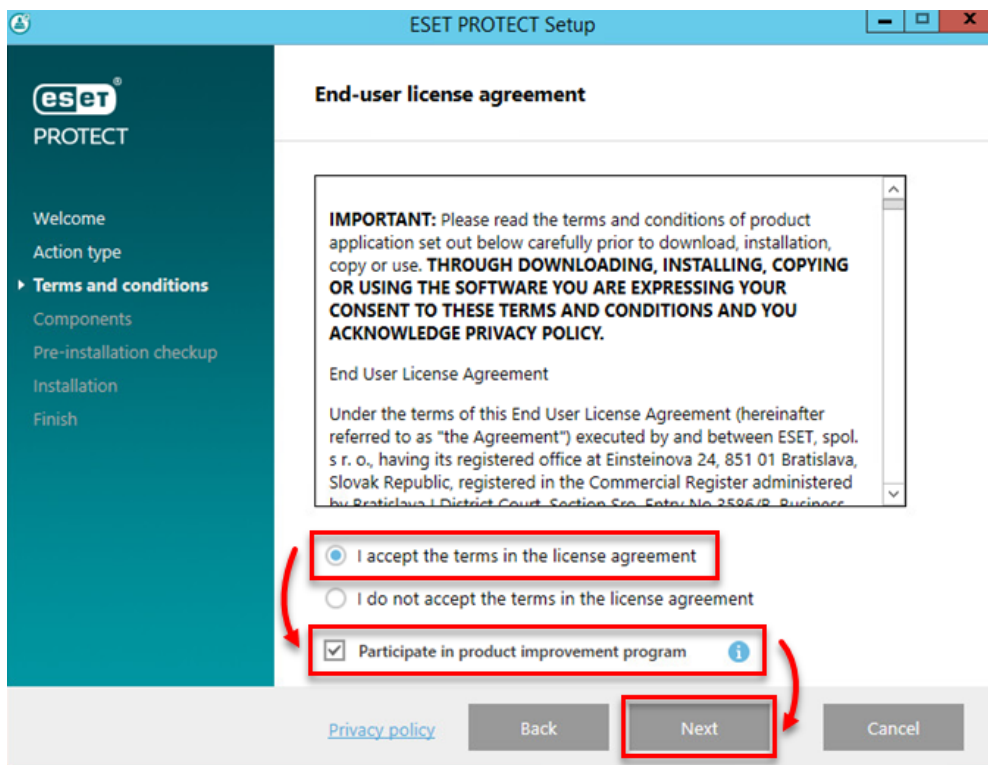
ESET PROTECT Setup

ESET PROTECT

Welcome
Action type
Terms and conditions
Components
Pre-installation checkup
Installation
Finish

End-user license agreement

IMPORTANT: Please read the terms and conditions of product application set out below carefully prior to download, installation, copy or use. THROUGH DOWNLOADING, INSTALLING, COPYING OR USING THE SOFTWARE YOU ARE EXPRESSING YOUR CONSENT TO THESE TERMS AND CONDITIONS AND YOU ACKNOWLEDGE PRIVACY POLICY.

End User License Agreement

Under the terms of this End User License Agreement (hereinafter referred to as "the Agreement") executed by and between ESET, spol. s r. o., having its registered office at Einsteinova 24, 851 01 Bratislava, Slovak Republic, registered in the Commercial Register administered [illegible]

I accept the terms in the license agreement

I do not accept the terms in the license agreement

Participate in product improvement program

Privacy policy

Back

Next

Cancel